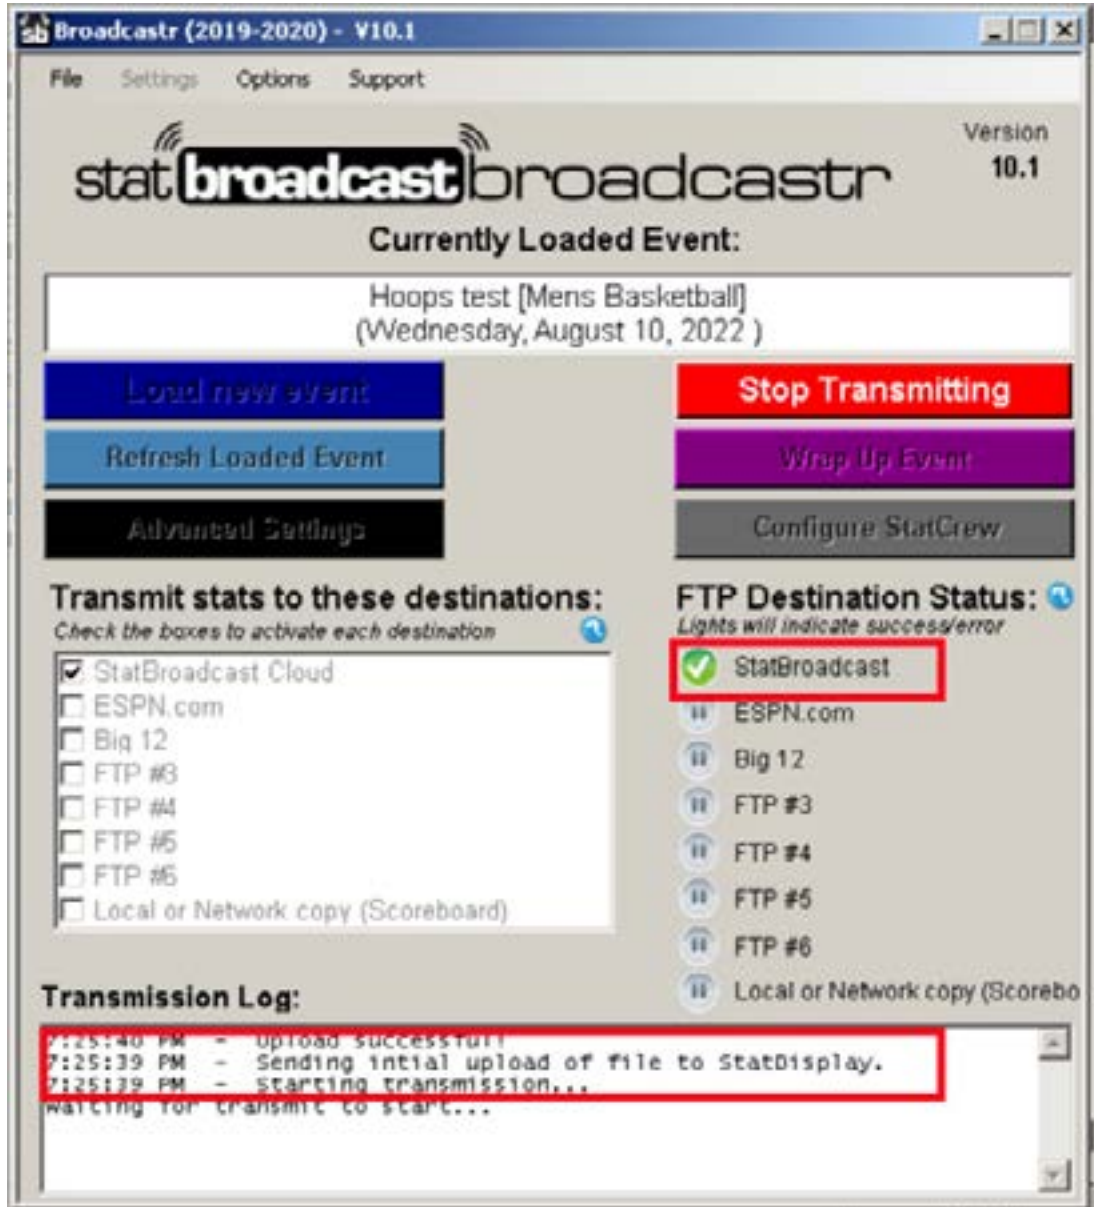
sb Broadcastr (2019-2020) - V10.1

File Settings Options Support

Version
10.1

stat broadcast broadcastr

Currently Loaded Event:

Hoops test [Mens Basketball]
(Wednesday, August 10, 2022 )

Load new event

Stop Transmitting

Refresh Loaded Event

Wrap Up Event

Advanced Settings

Configure StatCrew

Transmit stats to these destinations:
Check the boxes to activate each destination

StatBroadcast Cloud
ESPN.com
Big 12
FTP #3
FTP #4
FTP #5
FTP #6
Local or Network copy (Scoreboard)

FTP Destination Status:
Lights will indicate success/error

StatBroadcast
ESPN.com
Big 12
FTP #3
FTP #4
FTP #5
FTP #6
Local or Network copy (Scorebo

Transmission Log:

7:25:40 PM - Upload successful!
7:25:39 PM - Sending intial upload of file to StatDisplay.
7:25:39 PM - Starting transmission...
Waiting for transmit to start...